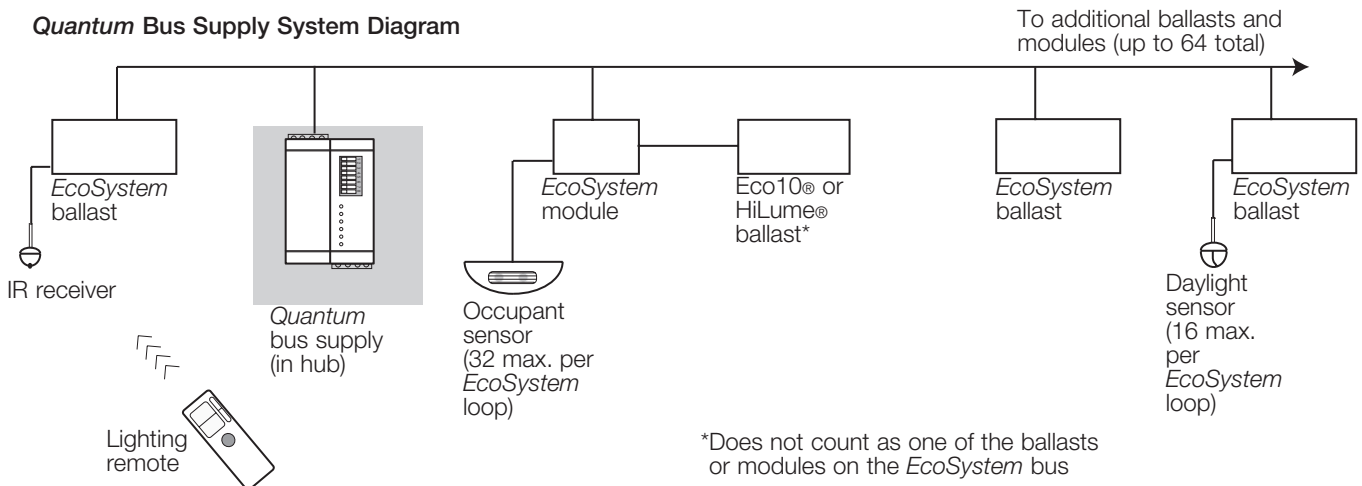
Quantum Bus Supply System Diagram

To additional ballasts and modules (up to 64 total)

EcoSystem ballast

IR receiver

Quantum bus supply (in hub)

Lighting remote

EcoSystem module

Occupant sensor (32 max. per EcoSystem loop)

Eco10® or HiLume® ballast*

EcoSystem ballast

EcoSystem ballast

Daylight sensor (16 max. per EcoSystem loop)

*Does not count as one of the ballasts or modules on the EcoSystem bus